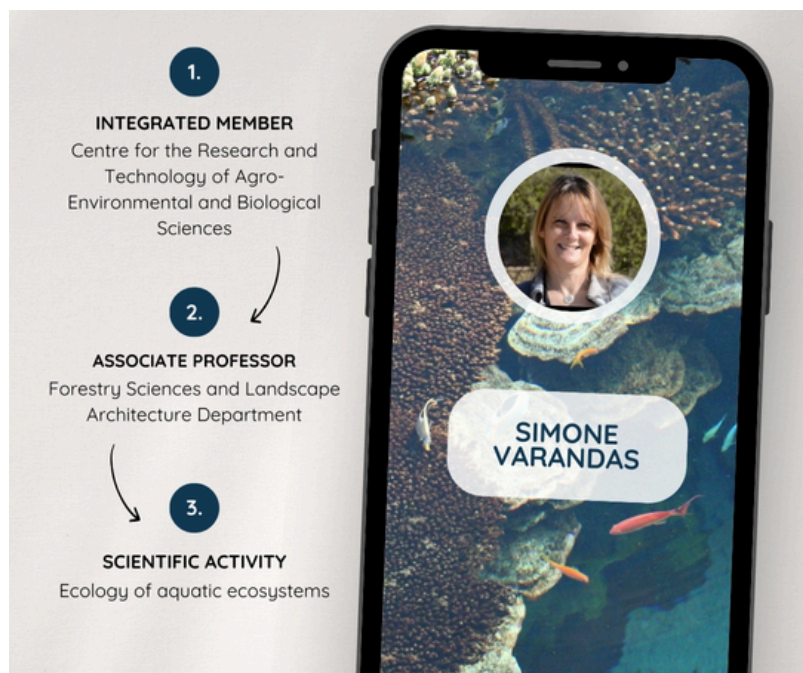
1.

INTEGRATED MEMBER
Centre for the Research and Technology of Agro-Environmental and Biological Sciences

2.

ASSOCIATE PROFESSOR
Forestry Sciences and Landscape Architecture Department

3.

SCIENTIFIC ACTIVITY
Ecology of aquatic ecosystems

SIMONE VARANDAS